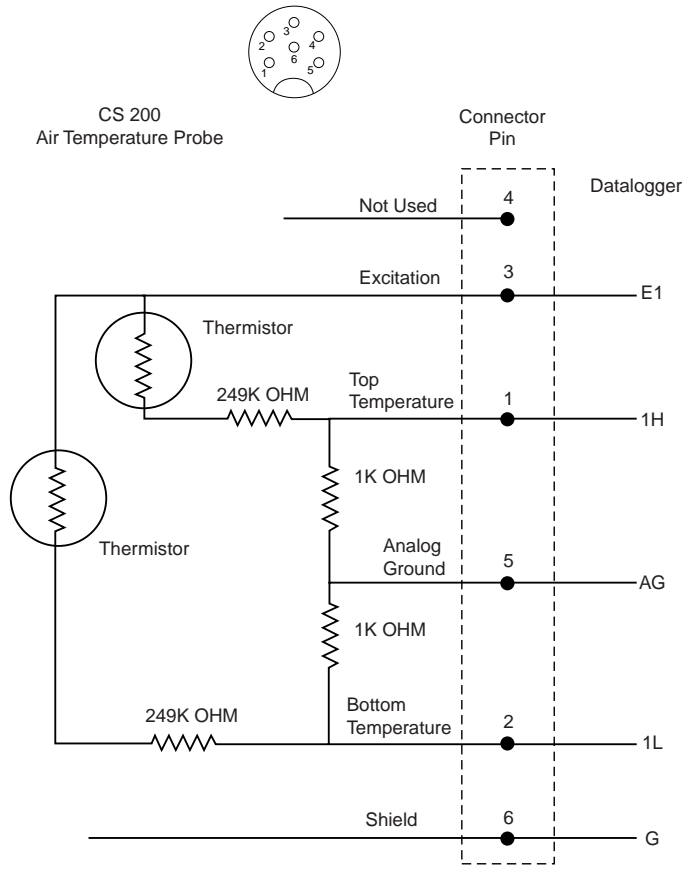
2 3 4
1 6 5

CS 200
Air Temperature Probe

Connector
Pin

Datalogger

Not Used 4

Excitation 3 E1

Thermistor

249K OHM

Top
Temperature 1 1H

1K OHM

Thermistor

Analog
Ground 5 AG

1K OHM

249K OHM

Bottom
Temperature 2 1L

Shield 6 G